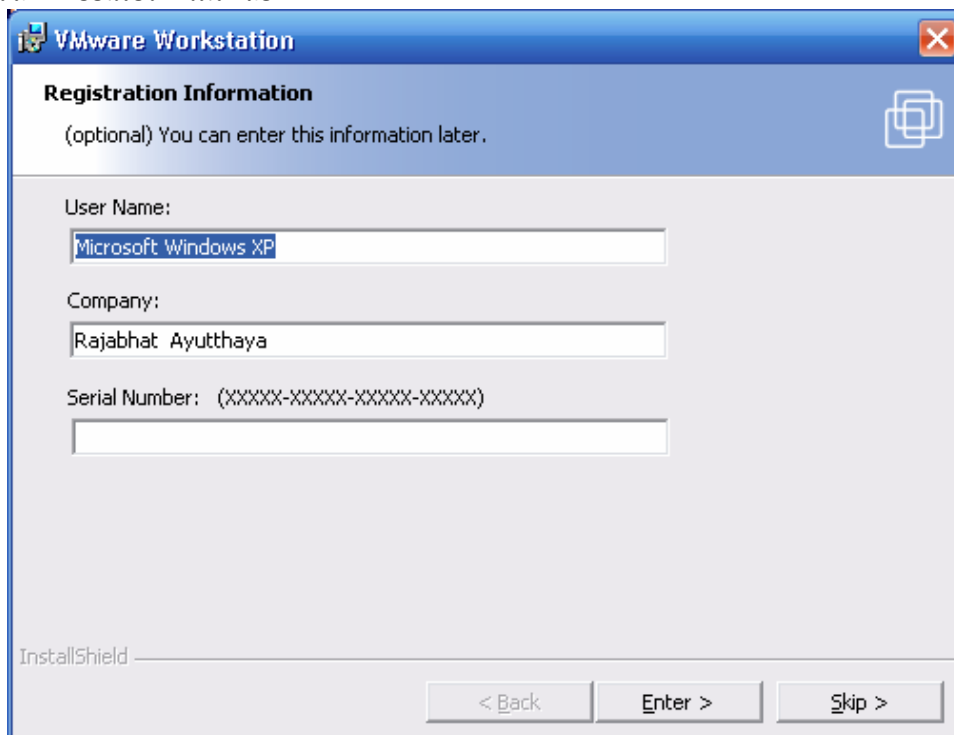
VMware Workstation

Registration Information

(optional) You can enter this information later.

User Name:

Microsoft Windows XP

Company:

Rajabhat Ayutthaya

Serial Number: (XXXXX-XXXXX-XXXXX-XXXXX)

InstallShield

< Back

Enter >

Skip >